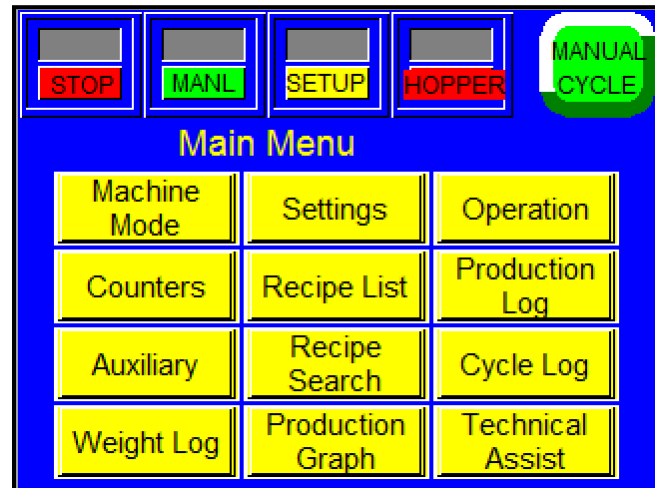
STOP
MANL
SETUP
HOPPER
MANUAL CYCLE

Main Menu

| Machine Mode | Settings | Operation |
|---|---|---|
| Counters | Recipe List | Production Log |
| Auxiliary | Recipe Search | Cycle Log |
| Weight Log | Production Graph | Technical Assist |